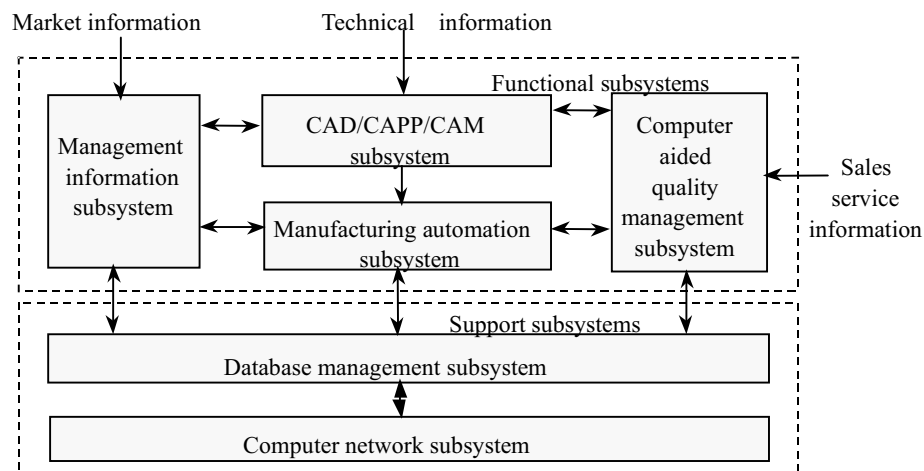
Market information

Technical information

Functional subsystems

Management information subsystem

CAD/CAPP/CAM subsystem

Computer aided quality management subsystem

Sales service information

Manufacturing automation subsystem

Support subsystems

Database management subsystem

Computer network subsystem